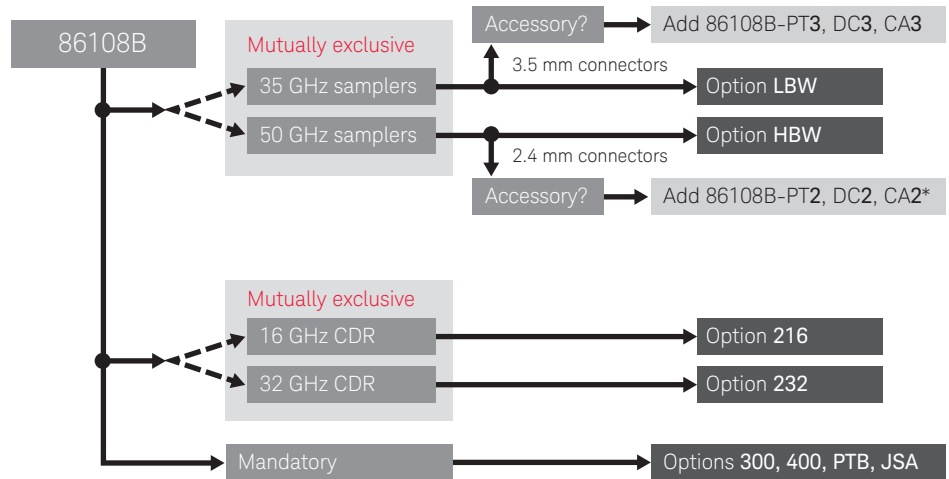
86108B

Mutually exclusive

35 GHz samplers

50 GHz samplers

Accessory?

Add 86108B-PT**3**, DC**3**, CA**3**

3.5 mm connectors

Option **LBW**

Option **HBW**

2.4 mm connectors

Accessory?

Add 86108B-PT**2**, DC**2**, CA**2**\*

Mutually exclusive

16 GHz CDR

32 GHz CDR

Option **216**

Option **232**

Mandatory

Options **300, 400, PTB, JSA**